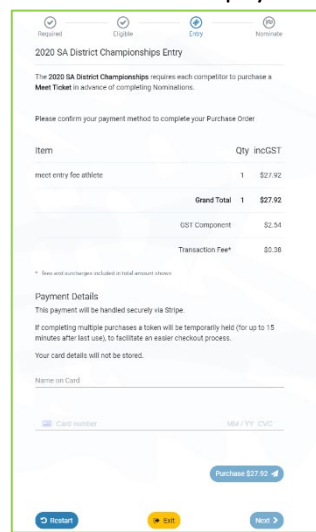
Required Eligible Entry Nominate

2020 SA District Championships Entry

The **2020 SA District Championships** requires each competitor to purchase a **Meet Ticket** in advance of completing Nominations.

Please confirm your payment method to complete your Purchase Order

| Item | Qty | incGST |
|---|---|---|
| meet entry fee athlete | 1 | $27.92 |
| Grand Total | 1 | $27.92 |
| GST Component | | $2.54 |
| Transaction Fee* | | $0.38 |

* fees and surcharges included in total amount shown

Payment Details

This payment will be handled securely via Stripe.

If completing multiple purchases a token will be temporarily held (for up to 15 minutes after last use), to facilitate an easier checkout process.

Your card details will not be stored.

Name on Card

Card number MM / YY CVC

Purchase $27.92

Restart Exit Next